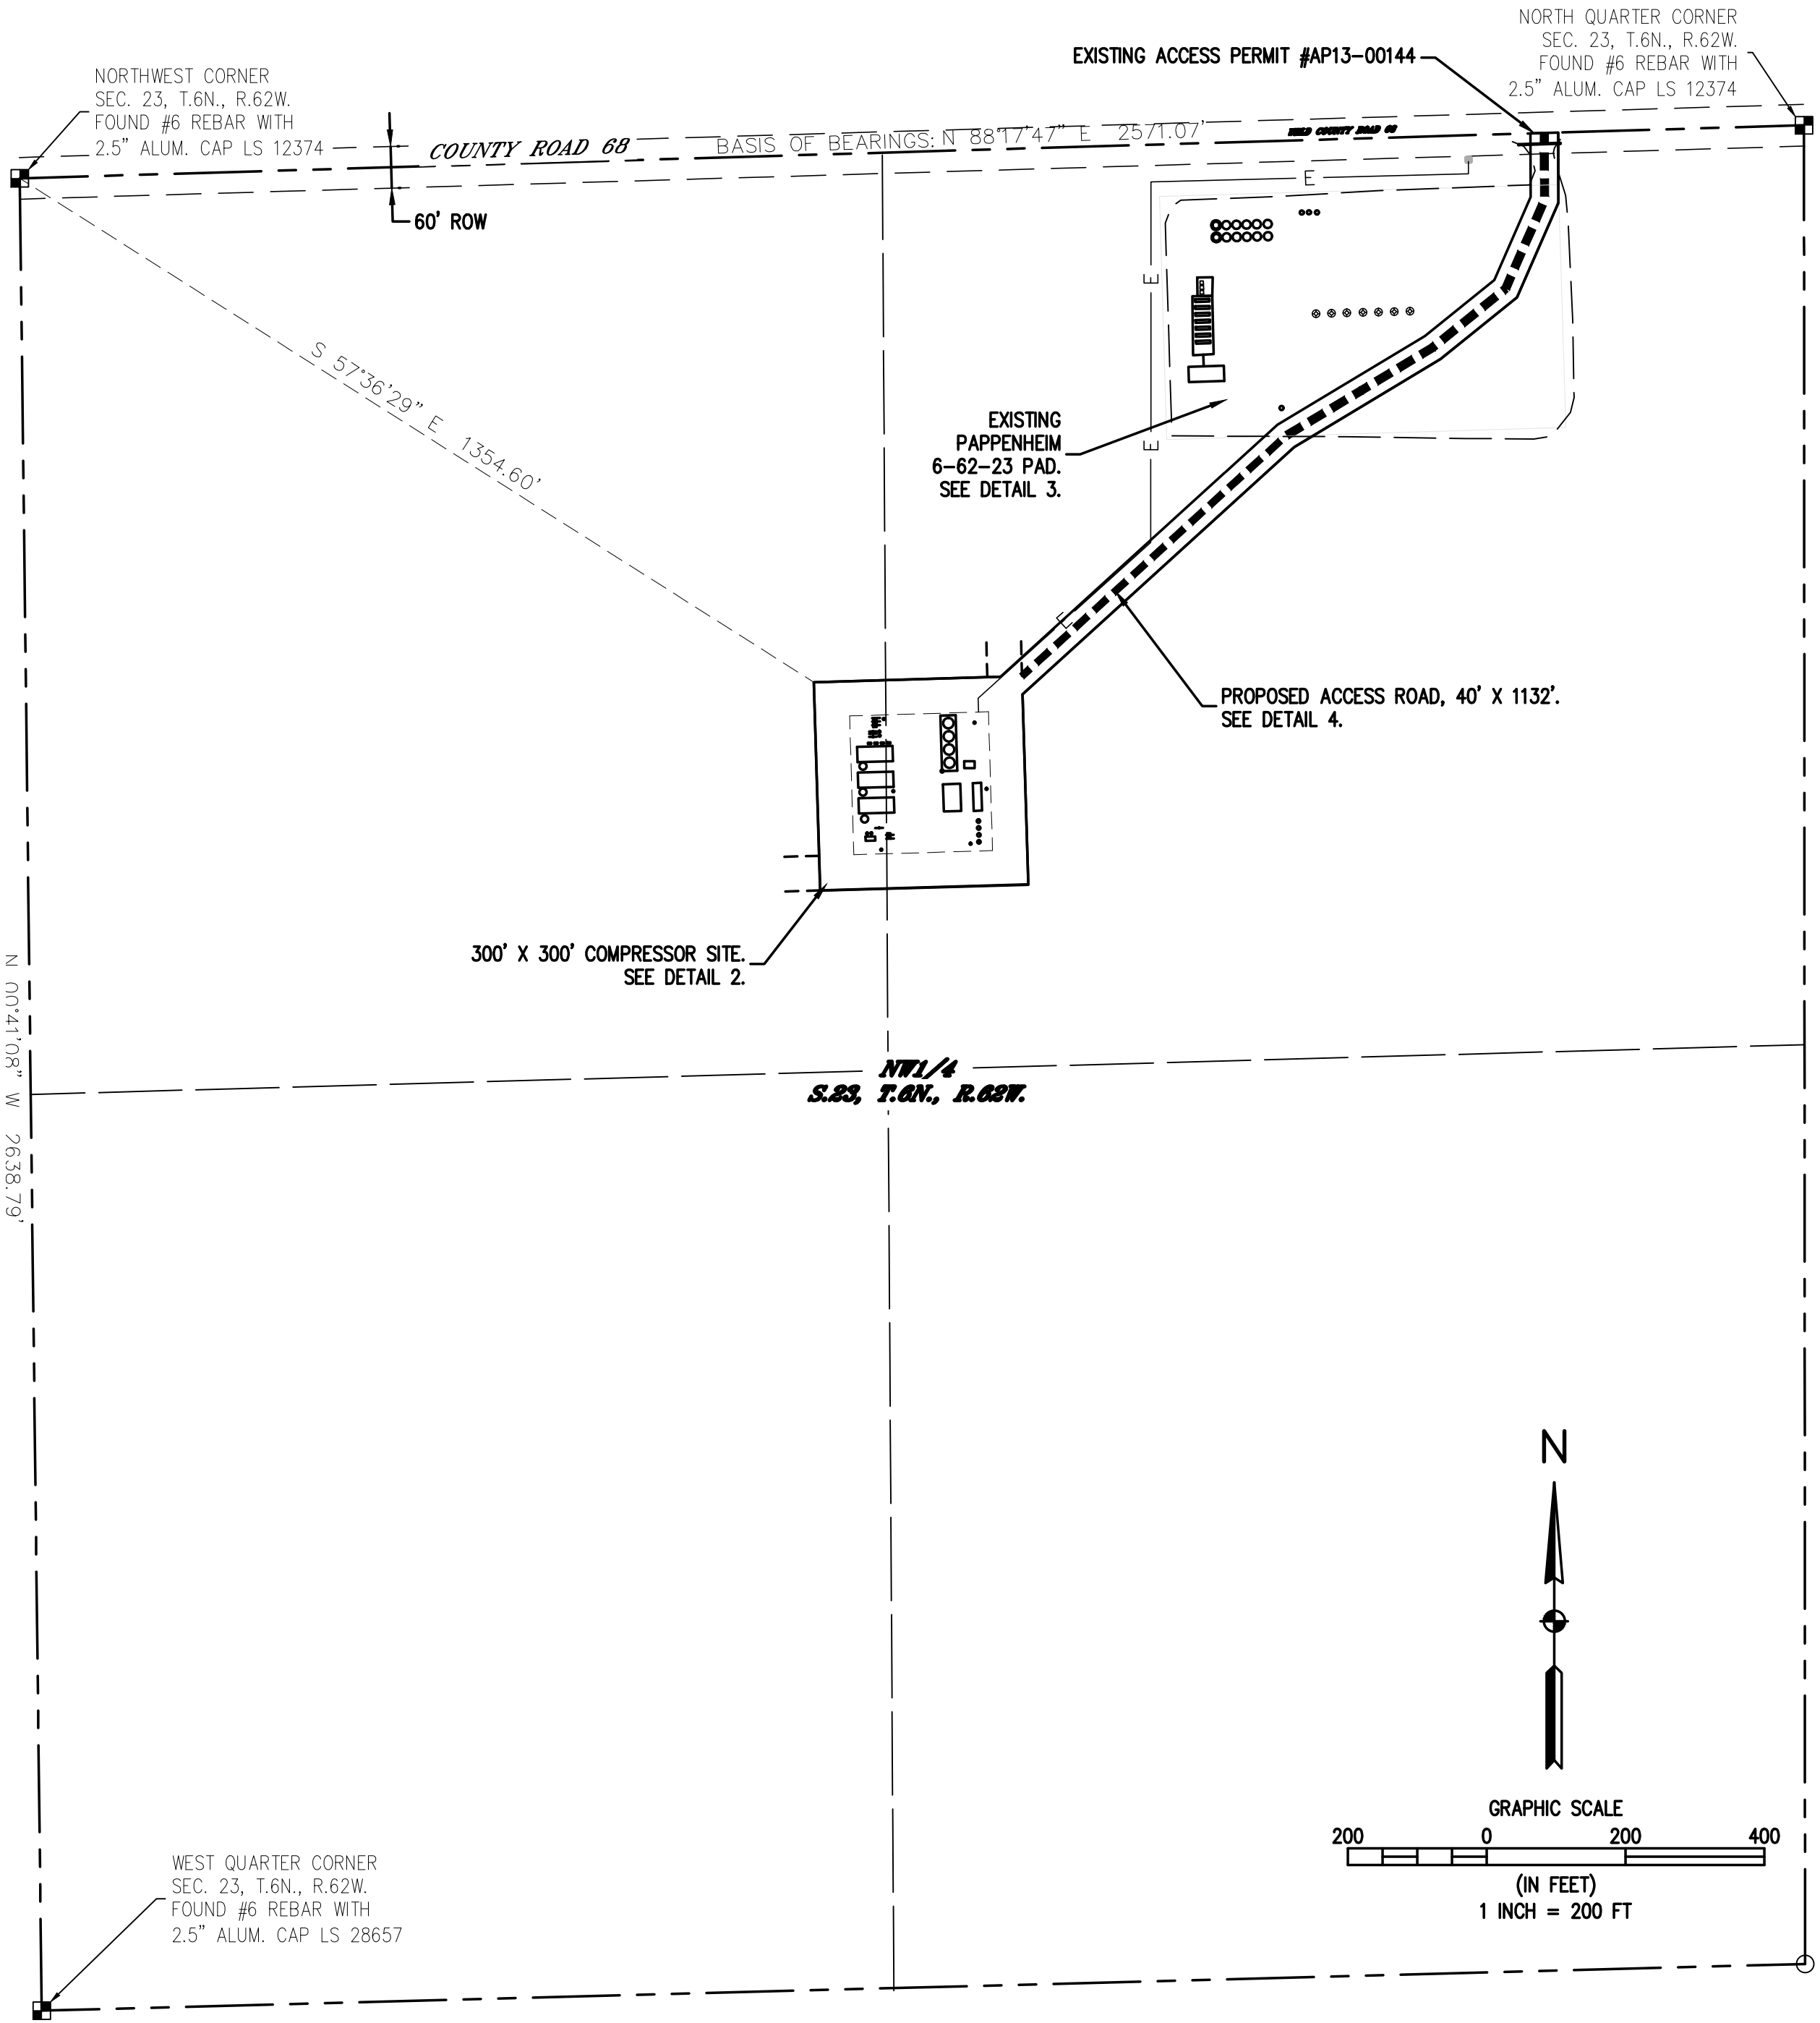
NORTH QUARTER CORNER
SEC. 23, T.6N., R.62W.
FOUND #6 REBAR WITH
2.5" ALUM. CAP LS 12374

EXISTING ACCESS PERMIT #AP13-00144

NORTHWEST CORNER
SEC. 23, T.6N., R.62W.
FOUND #6 REBAR WITH
2.5" ALUM. CAP LS 12374

COUNTY ROAD 68

BASIS OF BEARINGS: N 88°17'47" E 2571.07'

WELD COUNTY ROAD 68

60' ROW

E

E

E

S 57°36'29" E 1354.60'

EXISTING
PAPPENHEIM
6-62-23 PAD.
SEE DETAIL 3.

E

PROPOSED ACCESS ROAD, 40' X 1132'.
SEE DETAIL 4.

300' X 300' COMPRESSOR SITE.
SEE DETAIL 2.

N 00°41'08" W 2638.79'

NW1/4
S.23, T.6N., R.62W.

N

GRAPHIC SCALE
200 0 200 400
(IN FEET)
1 INCH = 200 FT

WEST QUARTER CORNER
SEC. 23, T.6N., R.62W.
FOUND #6 REBAR WITH
2.5" ALUM. CAP LS 28657